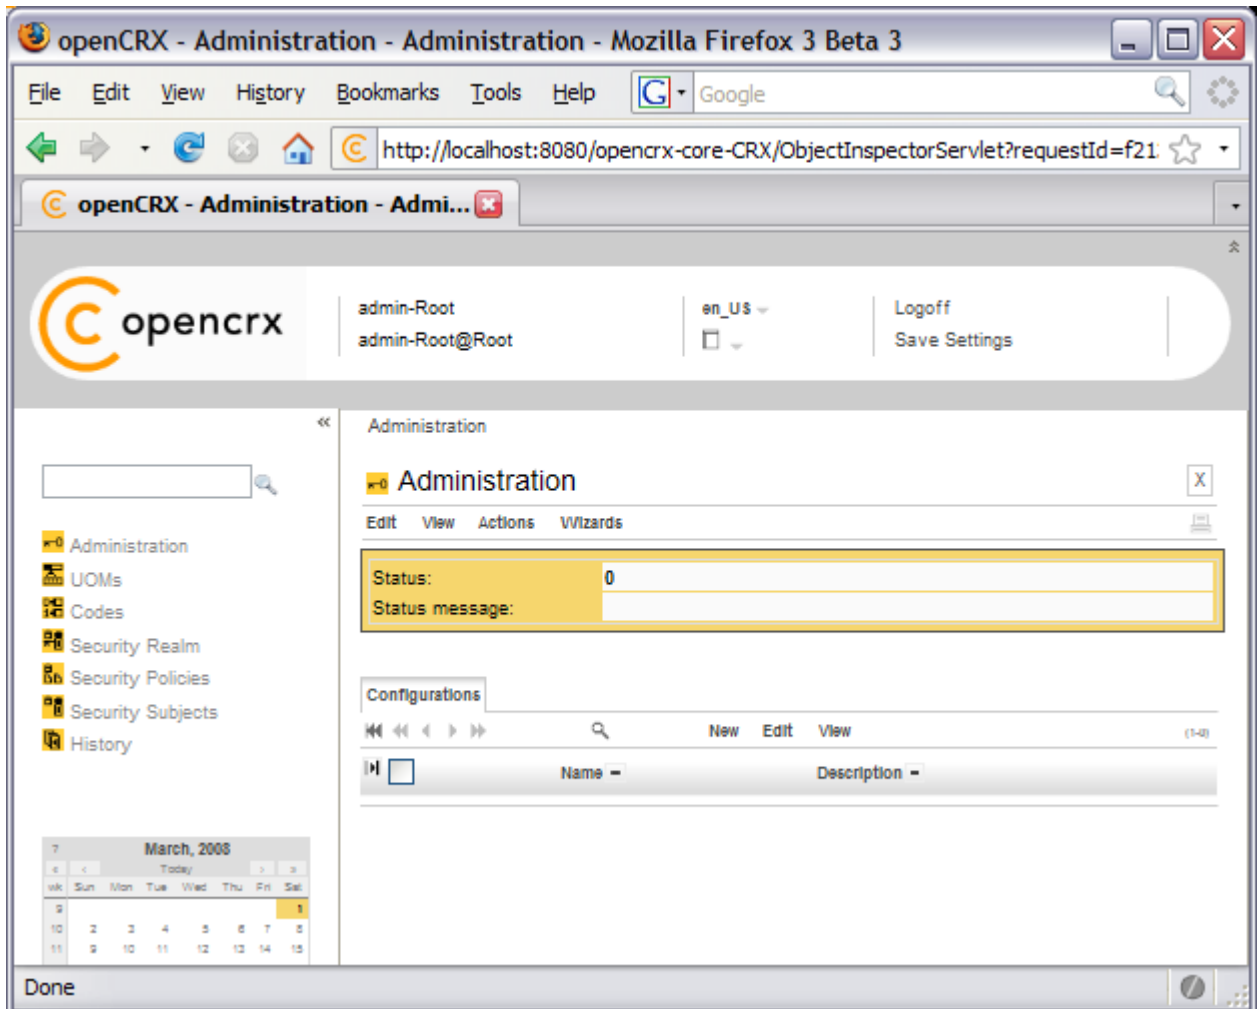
openCRX - Administration - Administration - Mozilla Firefox 3 Beta 3

File Edit View History Bookmarks Tools Help

Google

http://localhost:8080/opencrx-core-CRX/ObjectInspectorServlet?requestId=f21

openCRX - Administration - Admi...

opencrx

admin-Root
admin-Root@Root

en_US

Logoff
Save Settings

Administration

Administration
UOMs
Codes
Security Realm
Security Policies
Security Subjects
History

| ? | March, 2008 | | | | | | |
|---|---|---|---|---|---|---|---|
| « | ‹ | Today | | | › | » | |
| wk | Sun | Mon | Tue | Wed | Thu | Fri | Sat |
| 9 | | | | | | | 1 |
| 10 | 2 | 3 | 4 | 5 | 6 | 7 | 8 |
| 11 | 9 | 10 | 11 | 12 | 13 | 14 | 15 |

Administration

X

Edit View Actions Wizards

Status: 0
Status message:

Configurations

New Edit View (1-0)

Name Description

Done